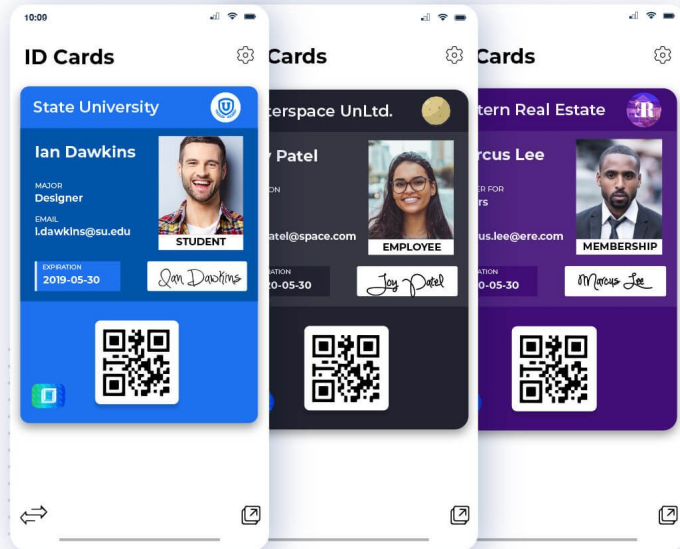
10:00

ID Cards

State University

Ian Dawkins

MAJOR
Designer

EMAIL
i.dawkins@su.edu

STUDENT

EXPIRATION
2019-05-30

Ian Dawkins

Cards

terspace UnLtd.

y Patel

on

atel@space.com

EMPLOYEE

ATION
20-05-30

Joy Patel

Cards

tern Real Estate

rcus Lee

ER FOR
rs

us.lee@ere.com

MEMBERSHIP

ATION
20-05-30

Marcus Lee